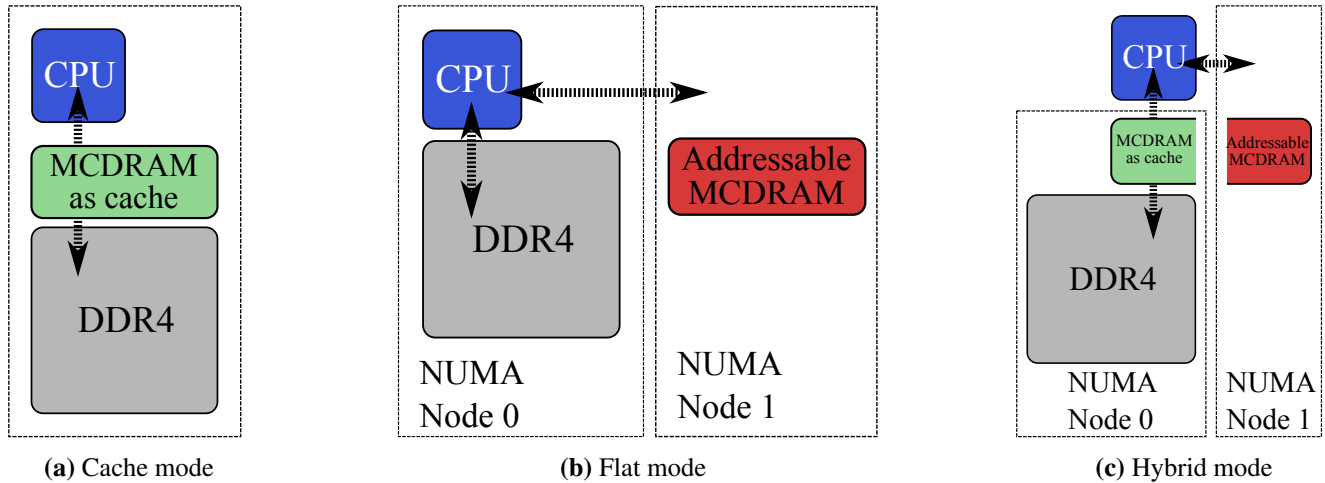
CPU

MCDRAM as cache

DDR4

**(a)** Cache mode

CPU

DDR4

NUMA Node 0

Addressable MCDRAM

NUMA Node 1

**(b)** Flat mode

CPU

MCDRAM as cache

DDR4

NUMA Node 0

Addressable MCDRAM

NUMA Node 1

**(c)** Hybrid mode